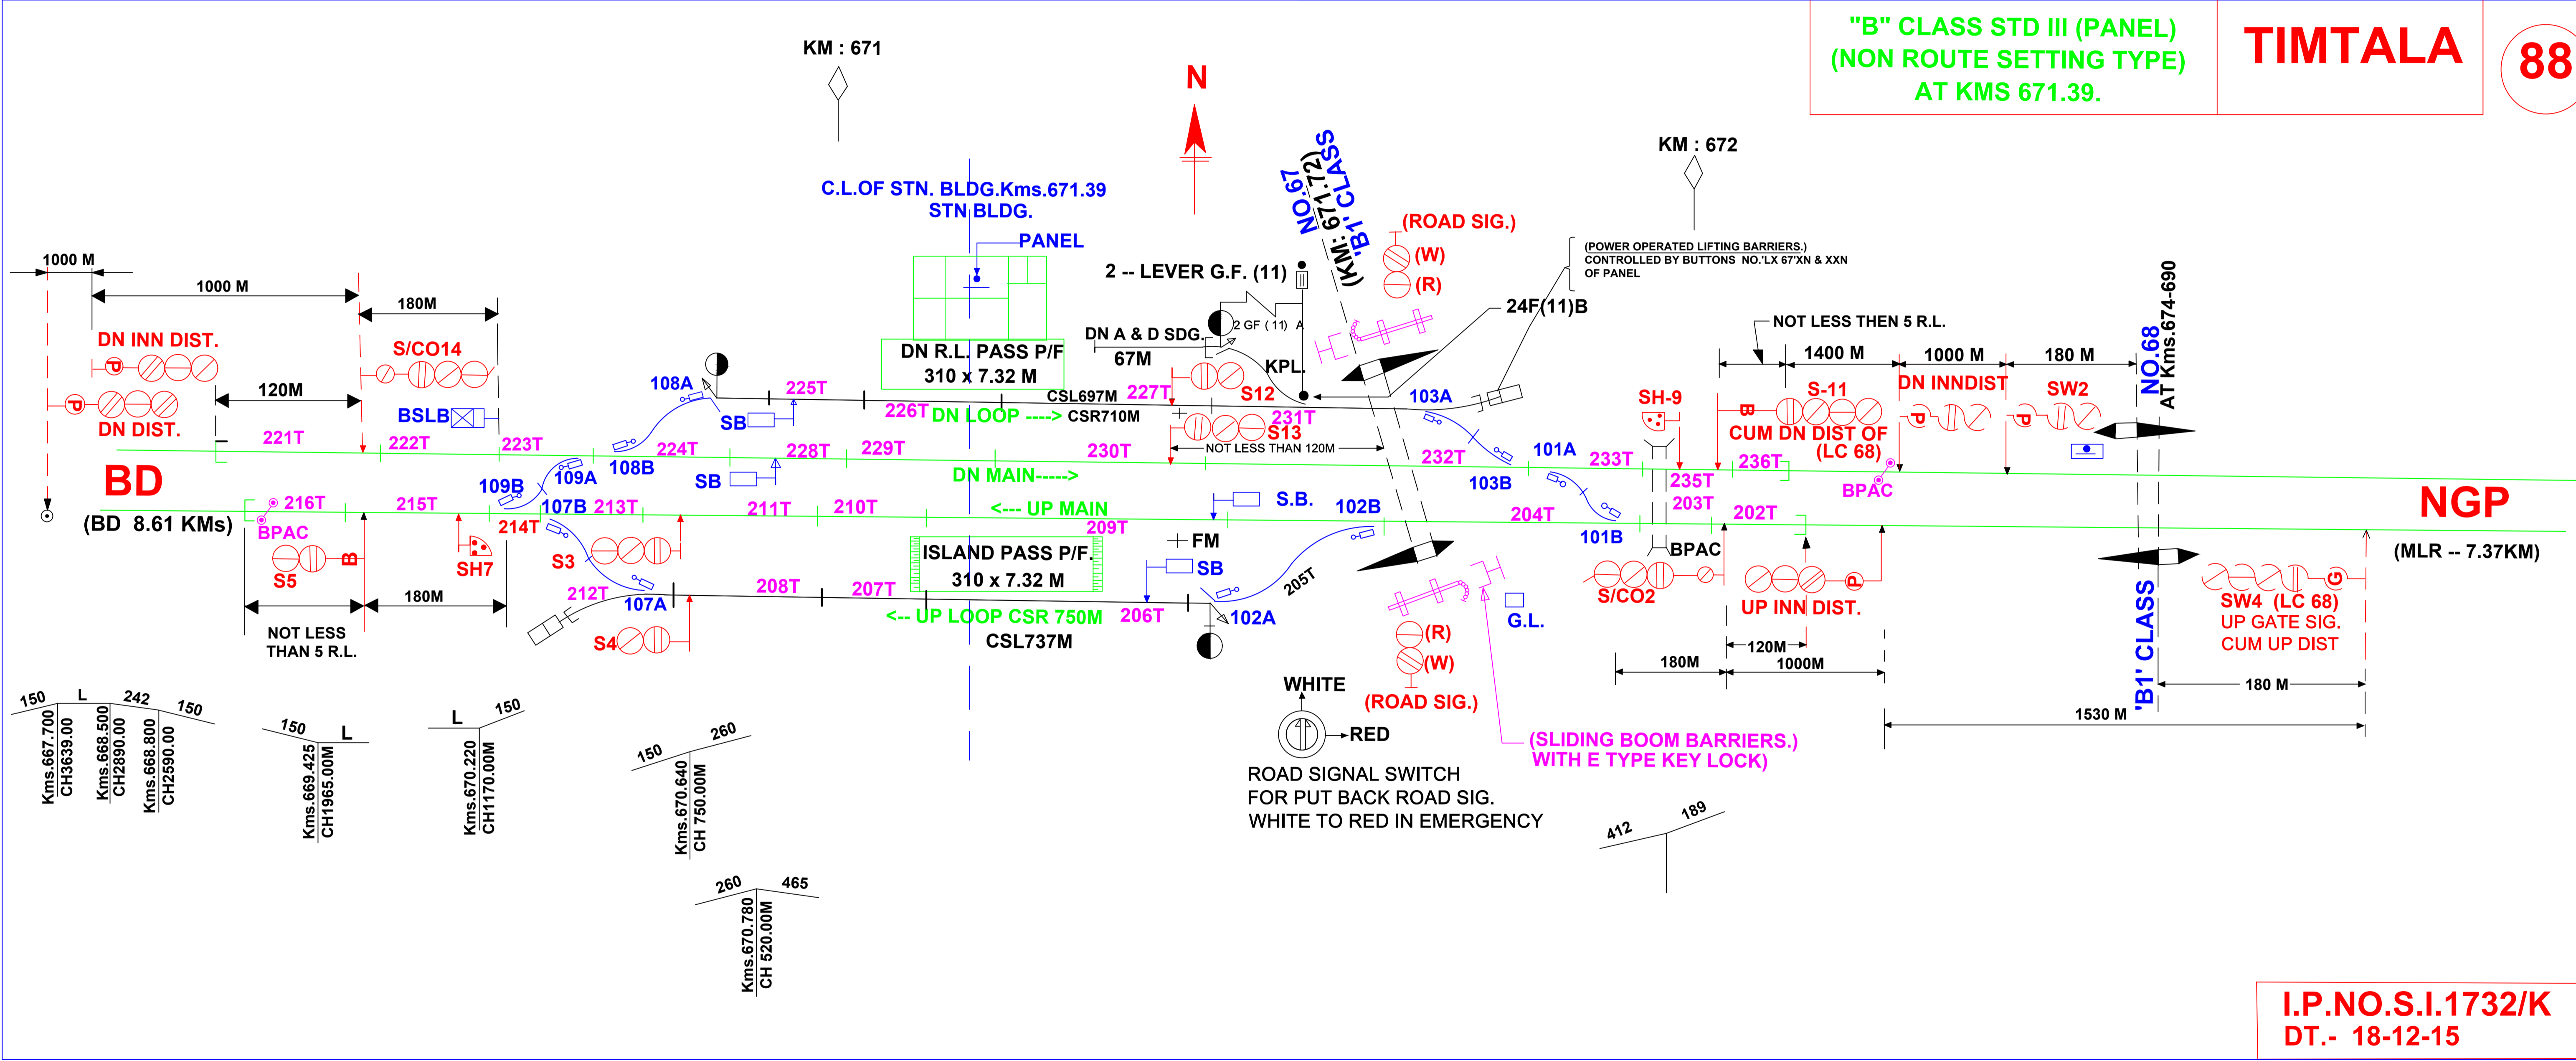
"B" CLASS STD III (PANEL)
(NON ROUTE SETTING TYPE)
AT KMS 671.39.

TIMTALA

88

KM : 671

N

KM : 672

C.L.OF STN. BLDG.Kms.671.39
STN BLDG.

PANEL

NO.67
(KM: 671.72)
'B1' CLASS

(ROAD SIG.)
(W)
(R)

(POWER OPERATED LIFTING BARRIERS.)
CONTROLLED BY BUTTONS NO.'LX 67'XN & XXN
OF PANEL

2 -- LEVER G.F. (11)

24F(11)B

2 GF (11) A

DN A & D SDG.
67M

KPL.

1000 M
1000 M
180M
120M

DN INN DIST.
DN DIST.
S/CO14
BSLB

DN R.L. PASS P/F
310 x 7.32 M

108A
225T
226T
DN LOOP ----> CSR710M
CSL697M
227T
S12
231T
S13
103A

NOT LESS THEN 5 R.L.
1400 M
1000 M
180 M
NO.68
AT Kms.674-690

SH-9
S-11
CUM DN DIST OF
(LC 68)
DN INNDIST
SW2

221T
222T
223T
SB
224T
228T
229T
230T
NOT LESS THAN 120M
232T
101A
233T
235T
236T
BPAC

BD
(BD 8.61 KMs)

109B
109A
108B
SB
DN MAIN----->
103B

NGP
(MLR -- 7.37KM)

216T
215T
BPAC
S5
214T
SH7
107B
213T
211T
210T
<--- UP MAIN
209T
S.B.
102B
204T
203T
202T
101B
BPAC

S3
FM
SB
ISLAND PASS P/F.
310 x 7.32 M
205T

180M
212T
107A
208T
207T
<-- UP LOOP CSR 750M
CSL737M
206T
102A
S4

NOT LESS
THAN 5 R.L.

(R)
(W)
(ROAD SIG.)
G.L.
S/CO2
UP INN DIST.
SW4 (LC 68)
UP GATE SIG.
CUM UP DIST

180M
120M
1000M
'B1' CLASS
180 M
1530 M

WHITE
RED
ROAD SIGNAL SWITCH
FOR PUT BACK ROAD SIG.
WHITE TO RED IN EMERGENCY

(SLIDING BOOM BARRIERS.)
WITH E TYPE KEY LOCK)

150 L 242 150
Kms.667.700 CH3639.00
Kms.668.500 CH2890.00
Kms.668.800 CH2590.00

150 L
Kms.669.425 CH1965.00M

L 150
Kms.670.220 CH1170.00M

150 260
Kms.670.640 CH 750.00M

260 465
Kms.670.780 CH 520.00M

412 189

I.P.NO.S.I.1732/K
DT.- 18-12-15